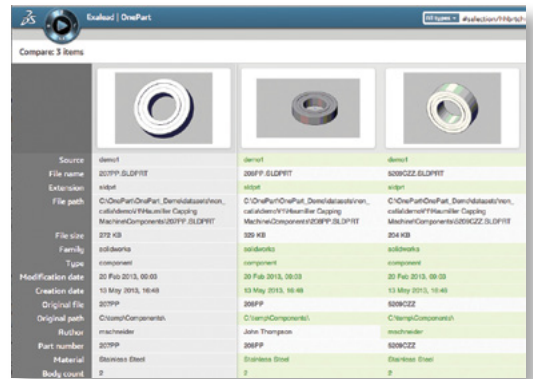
Exalead | OnePart

All types ▾ #selection/?filtrch

Compare: 3 items

| | | | |
|---|---|---|---|
| Source | demo1 | demo1 | demo1 |
| File name | 207PP.SLDPRT | 208PP.SLDPRT | 5209CZZ.SLDPRT |
| Extension | sldprt | sldprt | sldprt |
| File path | C:\OnePart\OnePart_Demo\datasets\non_cata\demo\Y\Hauniller Capping Machine\Components\207PP.SLDPRT | C:\OnePart\OnePart_Demo\datasets\non_cata\demo\Y\Hauniller Capping Machine\Components\208PP.SLDPRT | C:\OnePart\OnePart_Demo\datasets\non_cata\demo\Y\Hauniller Capping Machine\Components\5209CZZ.SLDPRT |
| File size | 272 KB | 320 KB | 204 KB |
| Family | solidworks | solidworks | solidworks |
| Type | component | component | component |
| Modification date | 20 Feb 2013, 09:03 | 20 Feb 2013, 09:03 | 20 Feb 2013, 09:03 |
| Creation date | 13 May 2013, 16:48 | 13 May 2013, 16:48 | 13 May 2013, 16:48 |
| Original file | 207PP | 208PP | 5209CZZ |
| Original path | C:\temp\Components\ | C:\temp\Components\ | C:\temp\Components\ |
| Author | mschneider | John Thompson | mschneider |
| Part number | 207PP | 208PP | 5209CZZ |
| Material | Stainless Steel | Stainless Steel | Stainless Steel |
| Body count | 2 | 2 | 2 |